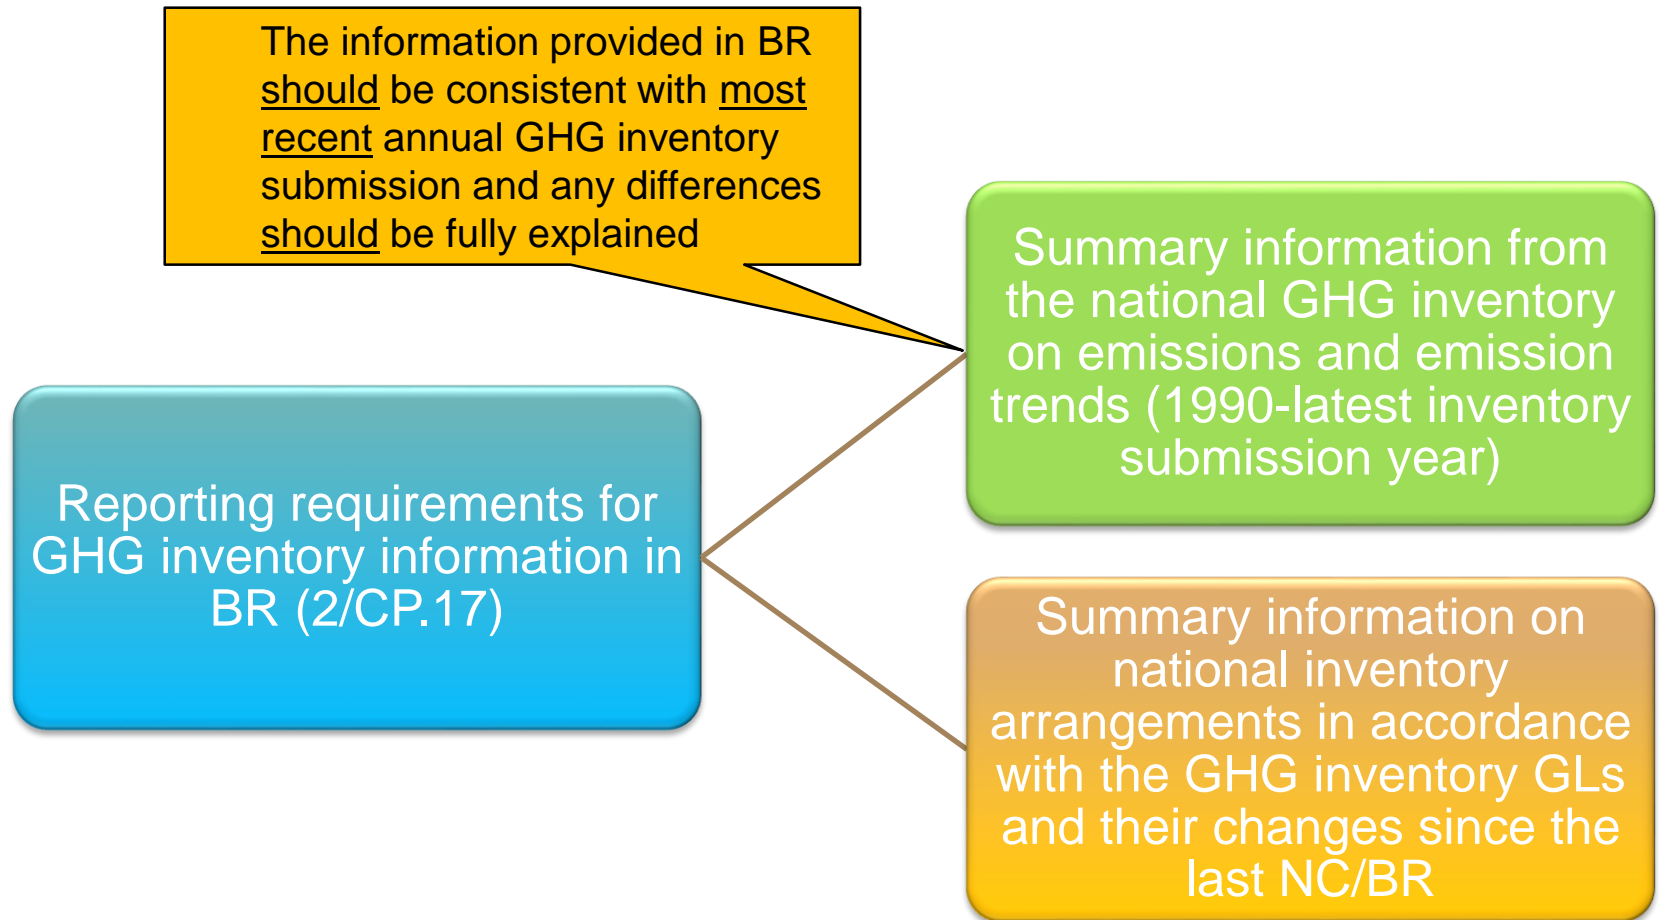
The information provided in BR should be consistent with most recent annual GHG inventory submission and any differences should be fully explained

Summary information from the national GHG inventory on emissions and emission trends (1990-latest inventory submission year)

Reporting requirements for GHG inventory information in BR (2/CP.17)

Summary information on national inventory arrangements in accordance with the GHG inventory GLs and their changes since the last NC/BR